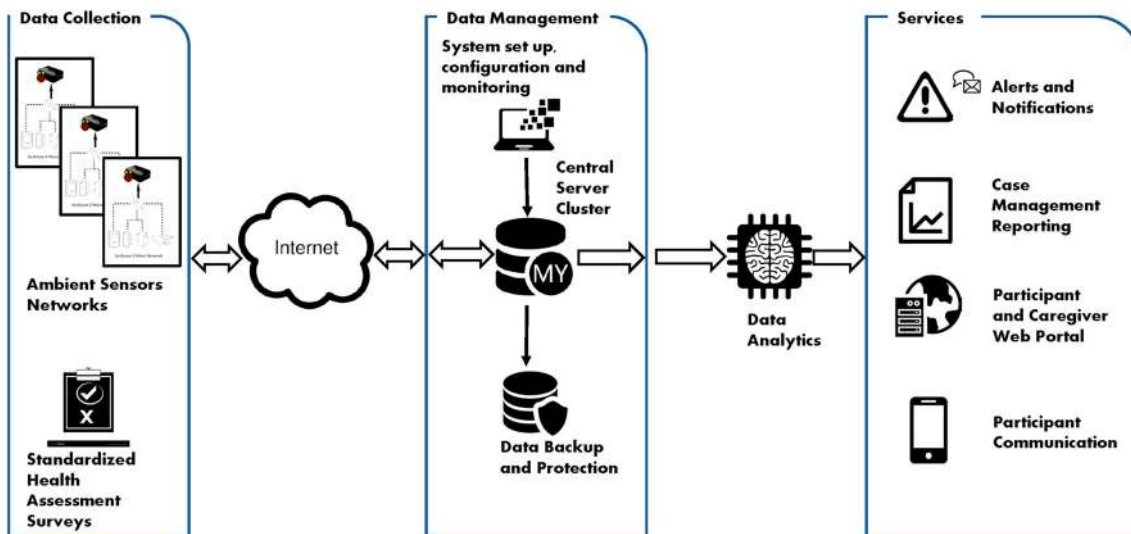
Data Collection

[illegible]

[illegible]

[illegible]

Ambient Sensors Networks

Standardized Health Assessment Surveys

Internet

Data Management

System set up, configuration and monitoring

Central Server Cluster

MY

Data Backup and Protection

Data Analytics

Services

Alerts and Notifications

Case Management Reporting

Participant and Caregiver Web Portal

Participant Communication